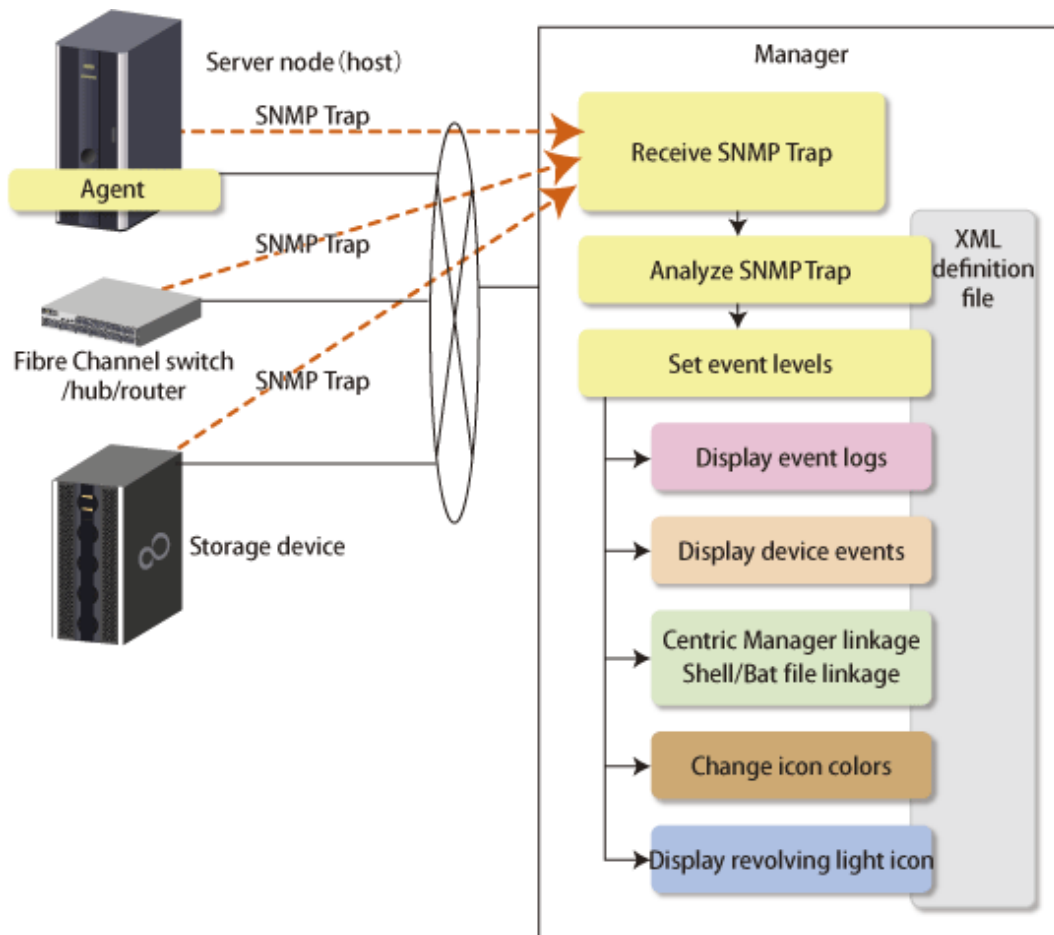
Server node (host)

SNMP Trap

Agent

SNMP Trap

Fibre Channel switch /hub/router

SNMP Trap

Storage device

Manager

Receive SNMP Trap

Analyze SNMP Trap

Set event levels

XML definition file

Display event logs

Display device events

Centric Manager linkage
Shell/Bat file linkage

Change icon colors

Display revolving light icon